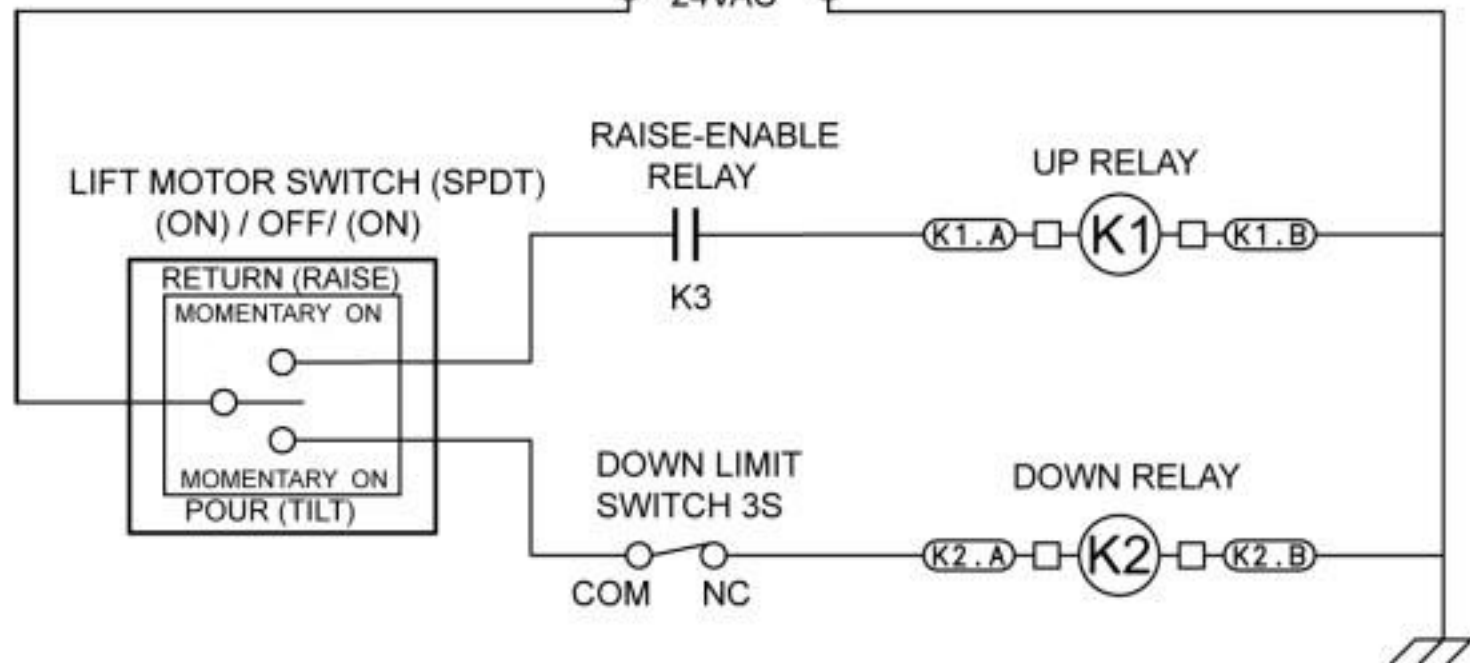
24VAC

LIFT MOTOR SWITCH (SPDT)
(ON) / OFF/ (ON)

RETURN (RAISE)
MOMENTARY ON

MOMENTARY ON
POUR (TILT)

RAISE-ENABLE
RELAY

K3

UP RELAY

K1.A

K1

K1.B

DOWN LIMIT
SWITCH 3S

COM NC

DOWN RELAY

K2.A

K2

K2.B